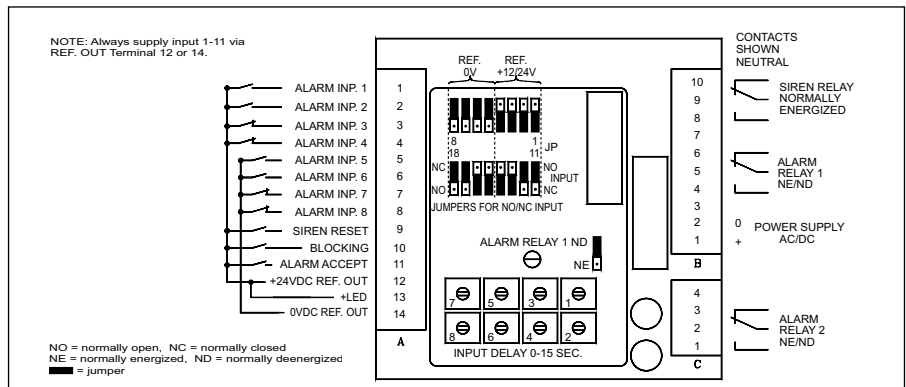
NOTE: Always supply input 1-11 via REF. OUT Terminal 12 or 14.

ALARM INP. 1
ALARM INP. 2
ALARM INP. 3
ALARM INP. 4
ALARM INP. 5
ALARM INP. 6
ALARM INP. 7
ALARM INP. 8
SIREN RESET
BLOCKING
ALARM ACCEPT
+24VDC REF. OUT
+LED
0VDC REF. OUT

1
2
3
4
5
6
7
8
9
10
11
12
13
14
A

REF. 0V
REF. +12/24V
8
18
1
11
JP
NC
NO
NO
INPUT
NC
JUMPERS FOR NO/NC INPUT

ALARM RELAY 1 ND
NE

7 5 3 1
8 6 4 2
INPUT DELAY 0-15 SEC.

CONTACTS SHOWN NEUTRAL

10
9
8
7
6
5
4
3
2
1
B

SIREN RELAY NORMALLY ENERGIZED
ALARM RELAY 1 NE/ND
0
+
POWER SUPPLY AC/DC

4
3
2
1
C

ALARM RELAY 2 NE/ND

NO = normally open, NC = normally closed
NE = normally energized, ND = normally deenergized
= jumper